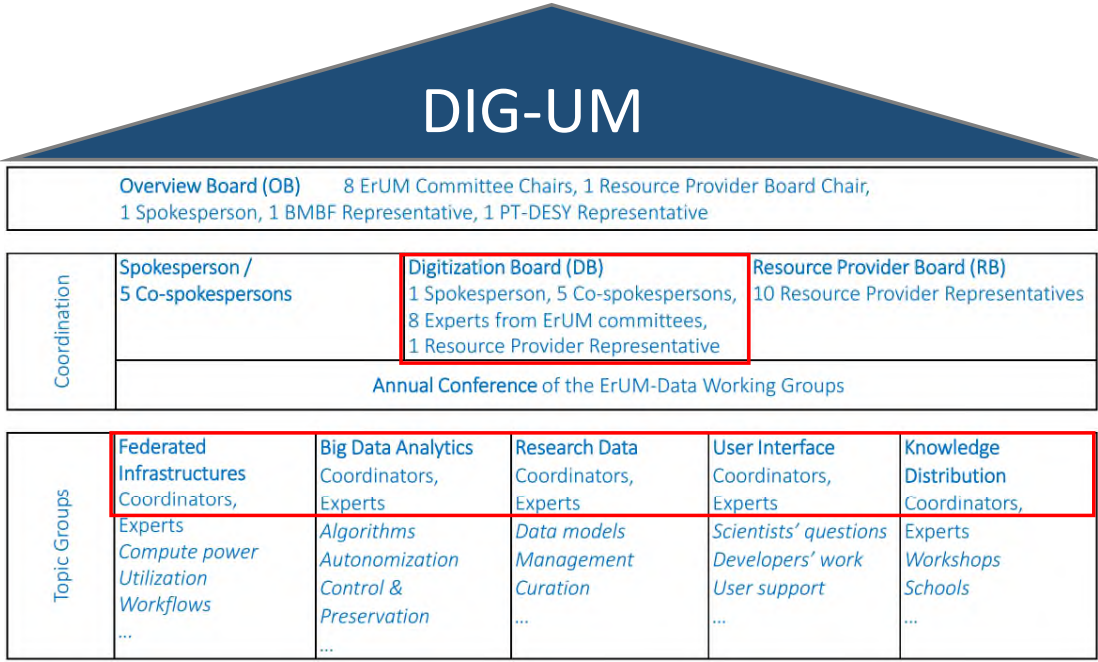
DIG-UM

Overview Board (OB) 8 ErUM Committee Chairs, 1 Resource Provider Board Chair, 1 Spokesperson, 1 BMBF Representative, 1 PT-DESY Representative

Coordination

Spokesperson / 5 Co-spokespersons

Digitization Board (DB)
1 Spokesperson, 5 Co-spokespersons, 8 Experts from ErUM committees, 1 Resource Provider Representative

Resource Provider Board (RB)
10 Resource Provider Representatives

Annual Conference of the ErUM-Data Working Groups

Topic Groups

| Federated Infrastructures | Big Data Analytics | Research Data | User Interface | Knowledge Distribution |
|---|---|---|---|---|
| Coordinators, Experts | Coordinators, Experts | Coordinators, Experts | Coordinators, Experts | Coordinators, Experts |
| Compute power<br>Utilization<br>Workflows<br>... | Algorithms<br>Autonomization<br>Control & Preservation<br>... | Data models<br>Management<br>Curation<br>... | Scientists' questions<br>Developers' work<br>User support<br>... | Workshops<br>Schools<br>... |